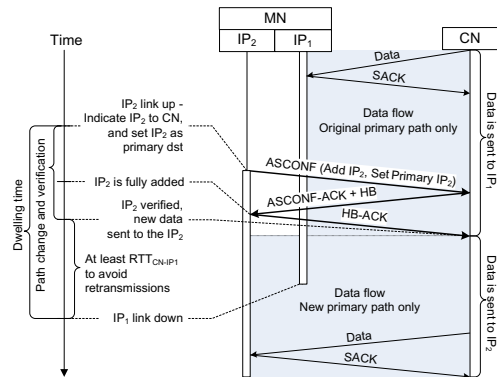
MN

Time

$IP_2$

$IP_1$

CN

Data

SACK

Data flow
Original primary path only

Data is sent to $IP_1$

$IP_2$ link up - Indicate $IP_2$ to CN, and set $IP_2$ as primary dst

Dwelling time

Path change and verification

ASCONF (Add $IP_2$, Set Primary $IP_2$)

$IP_2$ is fully added

ASCONF-ACK + HB

$IP_2$ verified, new data sent to the $IP_2$

HB-ACK

At least $RTT_{CN-IP1}$ to avoid retransmissions

Data flow
New primary path only

Data is sent to $IP_2$

$IP_1$ link down

Data

SACK